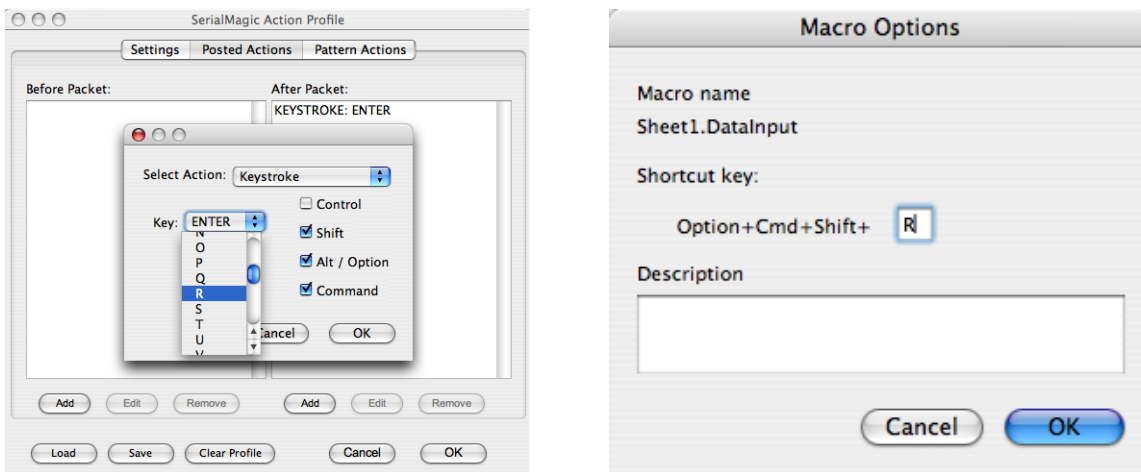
SerialMagic Action Profile

Settings | Posted Actions | Pattern Actions

Before Packet:

After Packet:
KEYSTROKE: ENTER

Select Action: Keystroke

Key: ENTER

O
P
Q
R
S
T
U

Control
Shift
Alt / Option
Command

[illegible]ancel
OK

Add
Edit
Remove
Add
Edit
Remove

Load
Save
Clear Profile
Cancel
OK

Macro Options

Macro name
Sheet1.DataInput

Shortcut key:
Option+Cmd+Shift+ R

Description

Cancel
OK